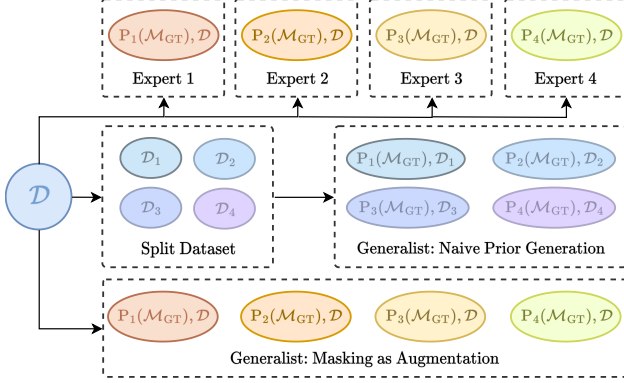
$\mathrm{P}_1(\mathcal{M}_{\mathrm{GT}}), \mathcal{D}$

Expert 1

$\mathrm{P}_2(\mathcal{M}_{\mathrm{GT}}), \mathcal{D}$

Expert 2

$\mathrm{P}_3(\mathcal{M}_{\mathrm{GT}}), \mathcal{D}$

Expert 3

$\mathrm{P}_4(\mathcal{M}_{\mathrm{GT}}), \mathcal{D}$

Expert 4

$\mathcal{D}$

$\mathcal{D}_1$ $\mathcal{D}_2$ $\mathcal{D}_3$ $\mathcal{D}_4$

Split Dataset

$\mathrm{P}_1(\mathcal{M}_{\mathrm{GT}}), \mathcal{D}_1$ $\mathrm{P}_2(\mathcal{M}_{\mathrm{GT}}), \mathcal{D}_2$ $\mathrm{P}_3(\mathcal{M}_{\mathrm{GT}}), \mathcal{D}_3$ $\mathrm{P}_4(\mathcal{M}_{\mathrm{GT}}), \mathcal{D}_4$

Generalist: Naive Prior Generation

$\mathrm{P}_1(\mathcal{M}_{\mathrm{GT}}), \mathcal{D}$ $\mathrm{P}_2(\mathcal{M}_{\mathrm{GT}}), \mathcal{D}$ $\mathrm{P}_3(\mathcal{M}_{\mathrm{GT}}), \mathcal{D}$ $\mathrm{P}_4(\mathcal{M}_{\mathrm{GT}}), \mathcal{D}$

Generalist: Masking as Augmentation